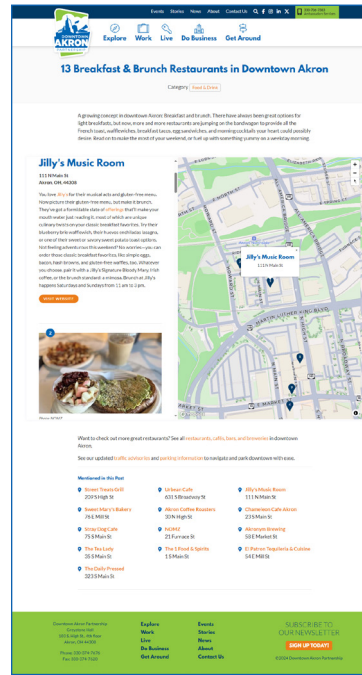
Events Stories News About Contact Us

Downtown AKRON

Explore Work Live Do Business Get Around

13 Breakfast & Brunch Restaurants in Downtown Akron

Category: Food & Drink

A growing concept in downtown Akron: Breakfast and brunch. There have always been great options for light breakfasts, but now, more and more restaurants are jumping on the bandwagon to provide all the French toast, waffles, breakfast tacos, egg sandwiches, and morning cocktails your heart could possibly desire. Read on to make the most of your weekend, or fuel up with something yummy on a weekday morning.

Jilly's Music Room

111 N Main St
Akron, OH, 44308

You love Jilly's for their musical acts and gluten-free menu. Now picture their gluten-free menu... but make it brunch. They've got a formidable slate of offerings that'll make your mouth water just reading it, most of which are unique culinary twists on your classic breakfast favorites. Try their blueberry brie waffles, their huevos enchiladas lasagna, or one of their sweet or savory sweet potato toast options. Not feeling adventurous this weekend? No worries—you can order those classic breakfast favorites, like simple eggs, bacon, hash browns, and gluten-free waffles, too. Whatever you choose, pair it with a Jilly's Signature Bloody Mary, Irish coffee, or the brunch standard: a mimosa. Brunch at Jilly's happens Saturdays and Sundays from 11 am to 3 pm.

VISIT WEBSITE

Jilly's Music Room
111 N Main St

Want to check out more great restaurants? See all restaurants, cafés, bars, and breweries in downtown Akron.

See our updated traffic advisories and parking information to navigate and park downtown with ease.

Mentioned in this Post

| | | |
|---|---|---|
| Street Treats Grill 209 S High St | Urban Cafe 631 S Broadway St | Jilly's Music Room 111 N Main St |
| Sweet Mary's Bakers 76 E Mill St | Akron Coffee Roasters 10 N High St | Chameleon Cafe Akron 23 S Main St |
| Stray Dog Cafe 75 S Main St | NOMU 21 Furnace St | Akronym Brewing 58 E Market St |
| The Tea Lady 38 S Main St | The 1 Food & Spirits 1 S Main St | El Patron Taqueria & Cuisine 54 E Mill St |
| The Daily Pressed 323 S Main St | | |

Downtown Akron Partnership
Greystone Hall
103 S High St, 4th Floor
Akron, OH 44308
Phone 330-374-7676
Fax 330-374-7626

Explore
Work
Live
Do Business
Get Around

Events
Stories
News
About
Contact Us

SUBSCRIBE TO OUR NEWSLETTER
SIGN UP TODAY!
©2024 Downtown Akron Partnership